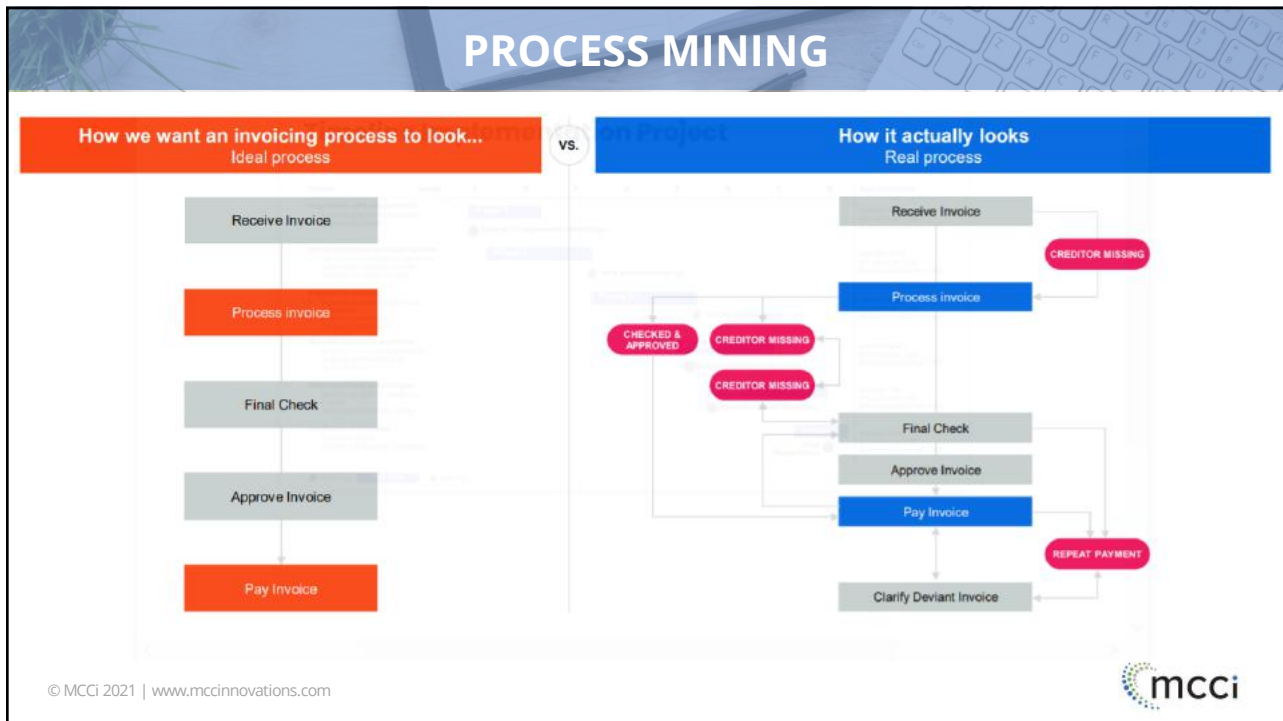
PROCESS MINING

How we want an invoicing process to look...
Ideal process

vs.

How it actually looks
Real process

Receive Invoice

Process invoice

Final Check

Approve Invoice

Pay Invoice

Receive Invoice

CREDITOR MISSING

Process invoice

CHECKED & APPROVED

CREDITOR MISSING

CREDITOR MISSING

Final Check

Approve Invoice

Pay Invoice

REPEAT PAYMENT

Clarify Deviant Invoice

© MCCi 2021 | www.mccinnovations.com

mcci